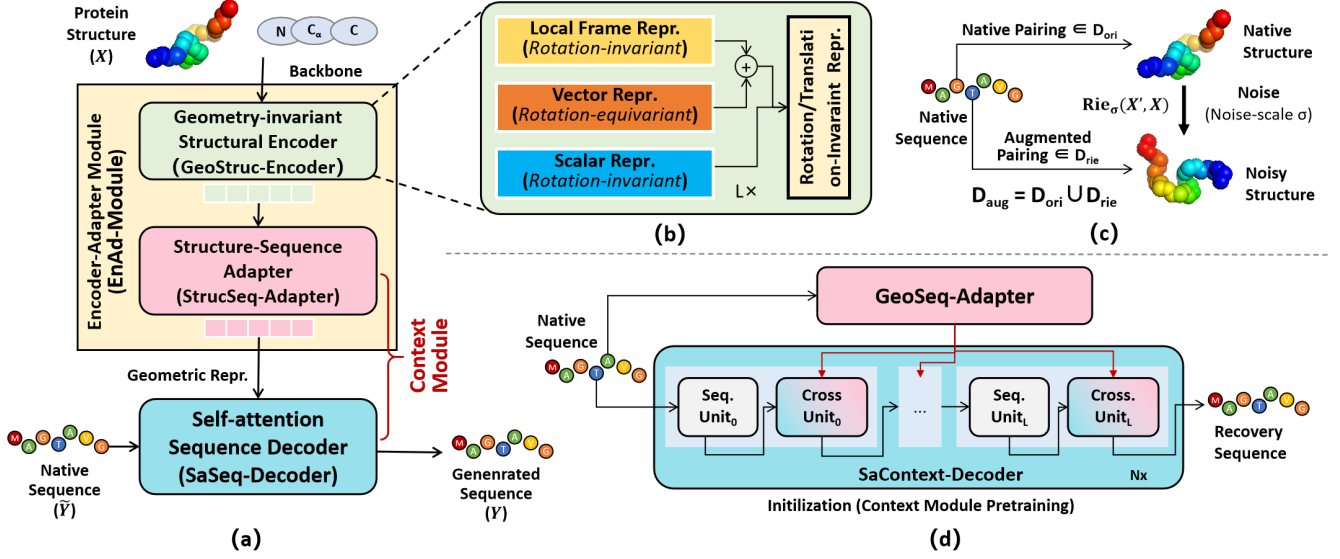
Protein Structure ($X$)

N $C_\alpha$ C

Backbone

Encoder-Adapter Module (EnAd-Module)

Geometry-invariant Structural Encoder (GeoStruc-Encoder)

Structure-Sequence Adapter (StrucSeq-Adapter)

Context Module

Geometric Repr.

M A G T A Y G

Native Sequence ($\widetilde{Y}$)

Self-attention Sequence Decoder (SaSeq-Decoder)

M A G T A Y G

Genenrated Sequence ($Y$)

(a)

Local Frame Repr. (Rotation-invariant)

$+$

Vector Repr. (Rotation-equivariant)

Scalar Repr. (Rotation-invariant)

Rotation/Translation-Invaraint Repr.

L×

(b)

Native Pairing $\in$ $D_{ori}$

Native Structure

M A G T A Y G

Native Sequence

Noise

$\mathbf{Rie}_\sigma(X', X)$

(Noise-scale σ)

Augmented Pairing $\in$ $D_{rie}$

Noisy Structure

$D_{aug} = D_{ori} \cup D_{rie}$

(c)

GeoSeq-Adapter

Native Sequence

M A G T A Y G

Seq. Unit$_0$

Cross Unit$_0$

...

Seq. Unit$_L$

Cross. Unit$_L$

M A G T A Y G

Recovery Sequence

SaContext-Decoder

Nx

Initilization (Context Module Pretraining)

(d)